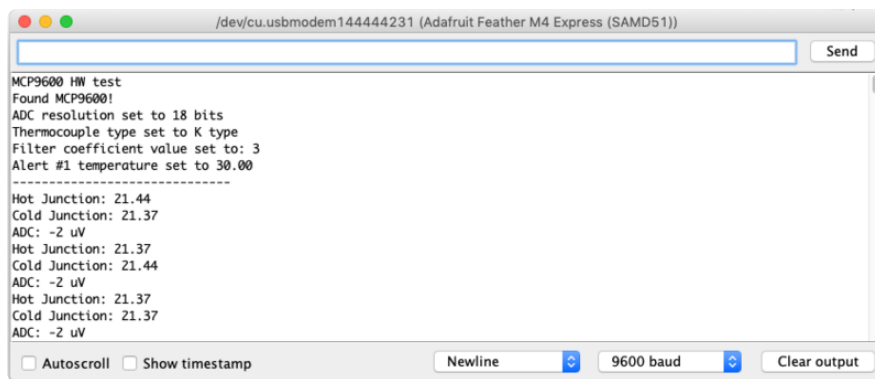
/dev/cu.usbmodem144444231 (Adafruit Feather M4 Express (SAMD51))

Send

MCP9600 HW test
Found MCP9600!
ADC resolution set to 18 bits
Thermocouple type set to K type
Filter coefficient value set to: 3
Alert #1 temperature set to 30.00
------------------------------
Hot Junction: 21.44
Cold Junction: 21.37
ADC: -2 uV
Hot Junction: 21.37
Cold Junction: 21.44
ADC: -2 uV
Hot Junction: 21.37
Cold Junction: 21.37
ADC: -2 uV

Autoscroll Show timestamp Newline 9600 baud Clear output